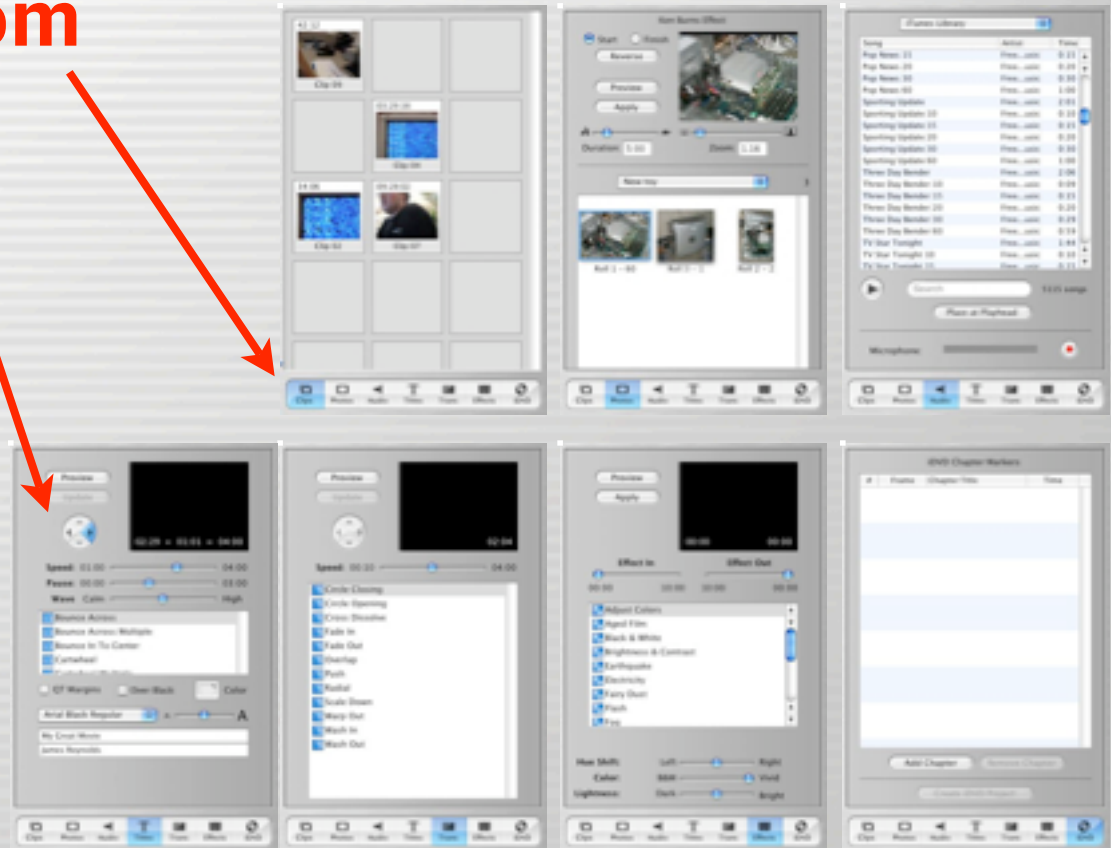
om

42:12
Clip 09
03:29:28
Clip 08
14:06
Clip 02
05:29:02
Clip 07
Clips Photos Audio Titles Trans Effects iDVD

Ken Burns Effect
Start Finish
Reverse
Preview
Apply
Duration: 5:00 Zoom: 1.16
New Ivy
Roll 1 - 40 Roll 1 - 2 Roll 2 - 3
Clips Photos Audio Titles Trans Effects iDVD

iTunes Library
Song Artist Time
Pop News 15
Pop News 20
Pop News 30
Pop News 60
Sporting Update
Sporting Update 10
Sporting Update 15
Sporting Update 20
Sporting Update 30
Sporting Update 60
Three Day Bender
Three Day Bender 10
Three Day Bender 15
Three Day Bender 20
Three Day Bender 30
Three Day Bender 60
TV Star Tonight
TV Star Tonight 10
Search
Place at Playhead
Microphone:
Clips Photos Audio Titles Trans Effects iDVD

Preview
Update
02:29 + 01:01 + 04:00
Speed: 01:00 04:00
Pause: 00:00 03:00
Wave: Calm High
Bounce Across
Bounce Across Multiple
Bounce In To Center
Cartwheel
QT Margins Over Black Color
Arial Black Regular A
My Great Movie
James Reynolds
Clips Photos Audio Titles Trans Effects iDVD

Preview
Update
02:04
Speed: 00:10 04:00
Circle Closing
Circle Opening
Cross Dissolve
Fade In
Fade Out
Overlap
Push
Radial
Scale Down
Warp Out
Wash In
Wash Out
Clips Photos Audio Titles Trans Effects iDVD

Preview
Apply
00:00 00:00
Effect In Effect Out
00:00 10:00 10:00 00:00
Adjust Colors
Aged Film
Black & White
Brightness & Contrast
Earthquake
Electricity
Fairy Dust
Flash
Fog
Hue Shift: Left Right
Color: B&W Vivid
Lightness: Dark Bright
Clips Photos Audio Titles Trans Effects iDVD

iDVD Chapter Markers
# Frame Chapter Title Time
Add Chapter Remove Chapter
Create iDVD Project
Clips Photos Audio Titles Trans Effects iDVD